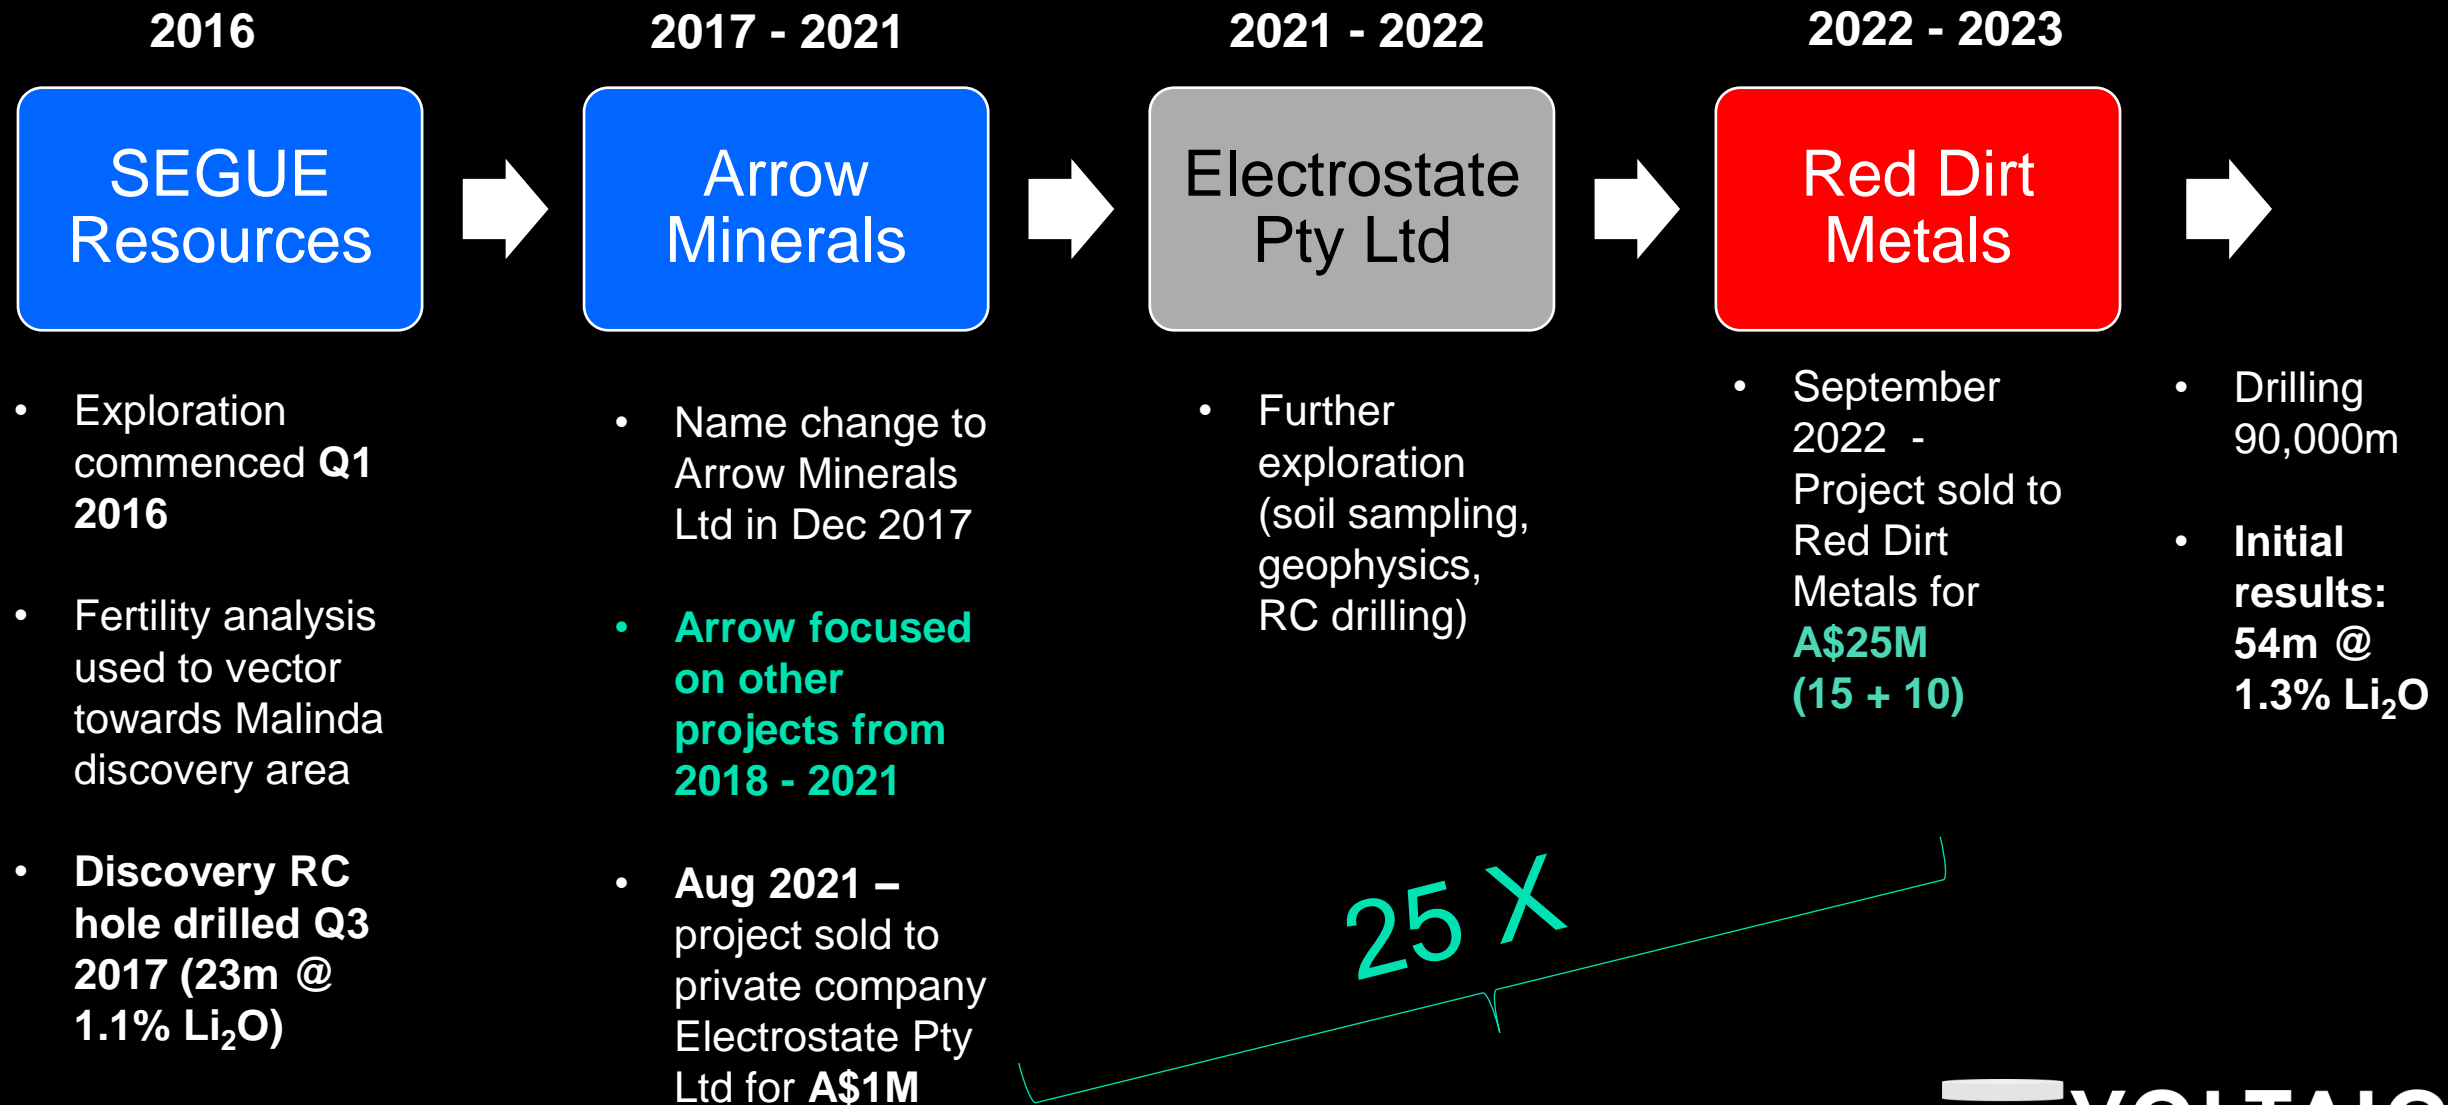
2016

SEGUE Resources

- Exploration commenced **Q1 2016**
- Fertility analysis used to vector towards Malinda discovery area
- **Discovery RC hole drilled Q3 2017 (23m @ 1.1% $Li_2O$)**

2017 - 2021

Arrow Minerals

- Name change to Arrow Minerals Ltd in Dec 2017
- **Arrow focused on other projects from 2018 - 2021**
- **Aug 2021 –** project sold to private company Electrostate Pty Ltd for **A$1M**

2021 - 2022

Electrostate Pty Ltd

- Further exploration (soil sampling, geophysics, RC drilling)

2022 - 2023

Red Dirt Metals

- September 2022 - Project sold to Red Dirt Metals for **A$25M (15 + 10)**

- Drilling 90,000m
- **Initial results: 54m @ 1.3% $Li_2O$**

25 X

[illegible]